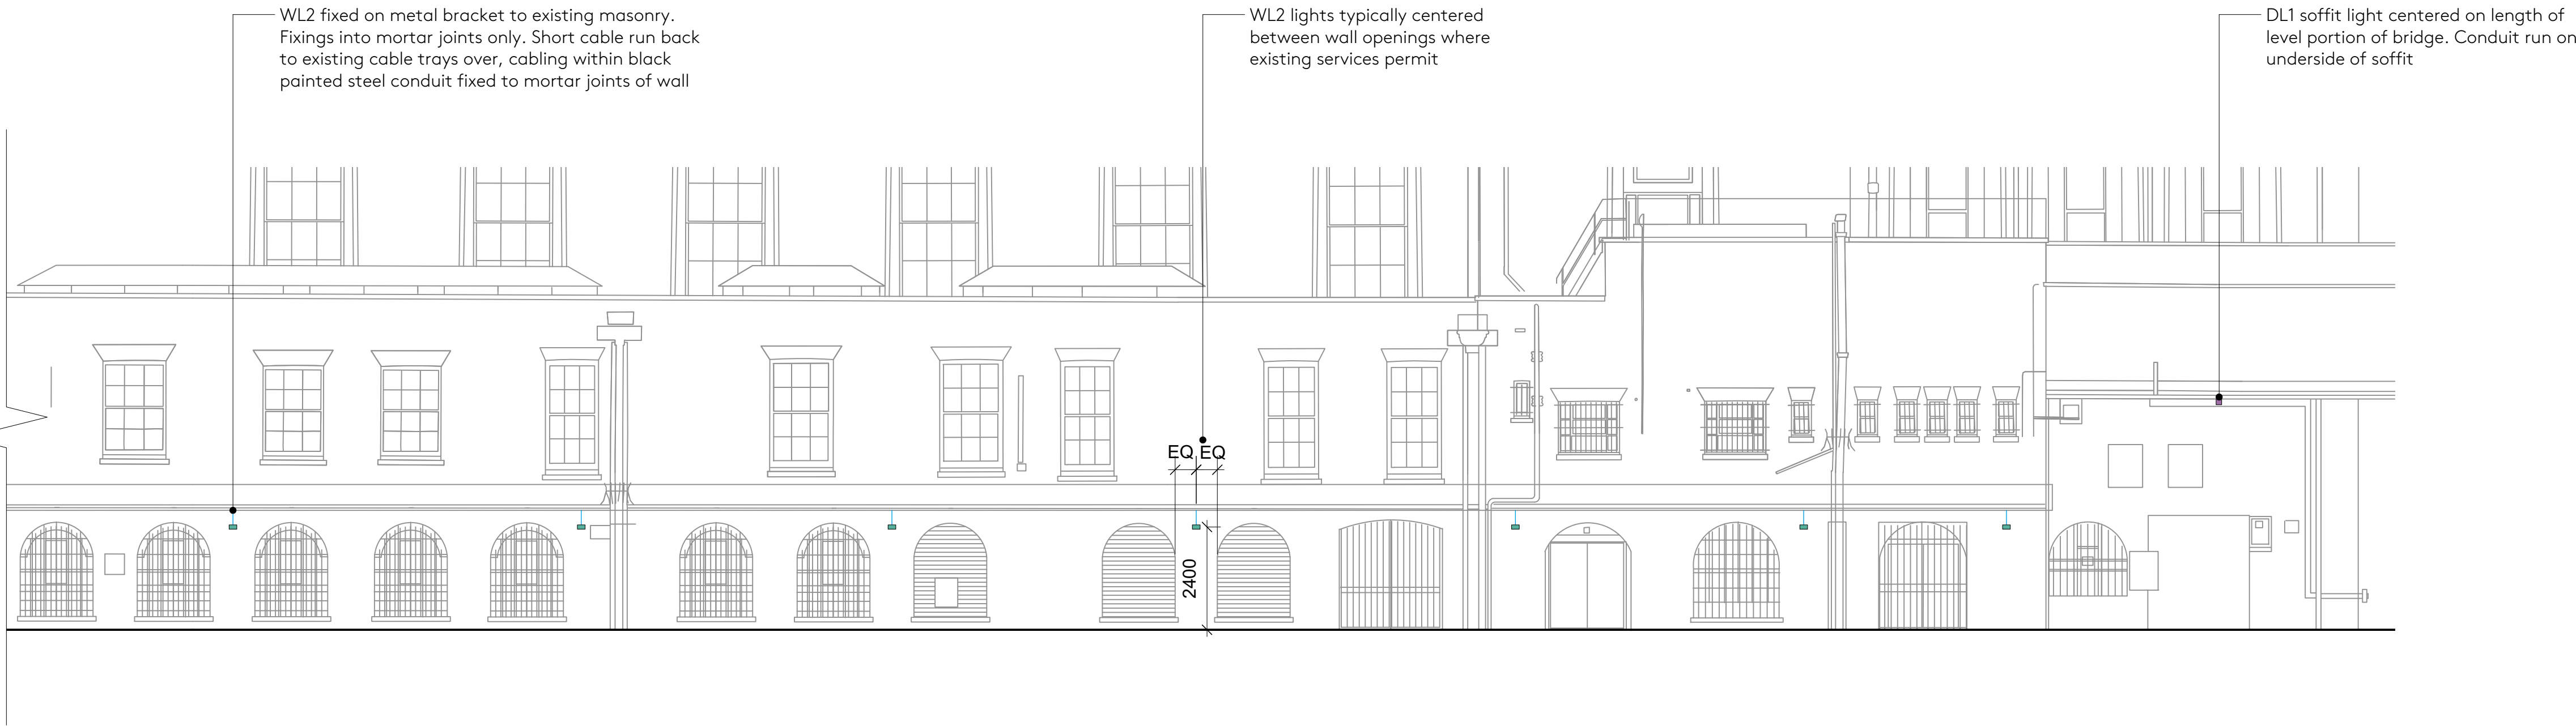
WL2 fixed on metal bracket to existing masonry. Fixings into mortar joints only. Short cable run back to existing cable trays over, cabling within black painted steel conduit fixed to mortar joints of wall

WL2 lights typically centered between wall openings where existing services permit

DL1 soffit light centered on length of level portion of bridge. Conduit run on underside of soffit

EQ EQ

2400